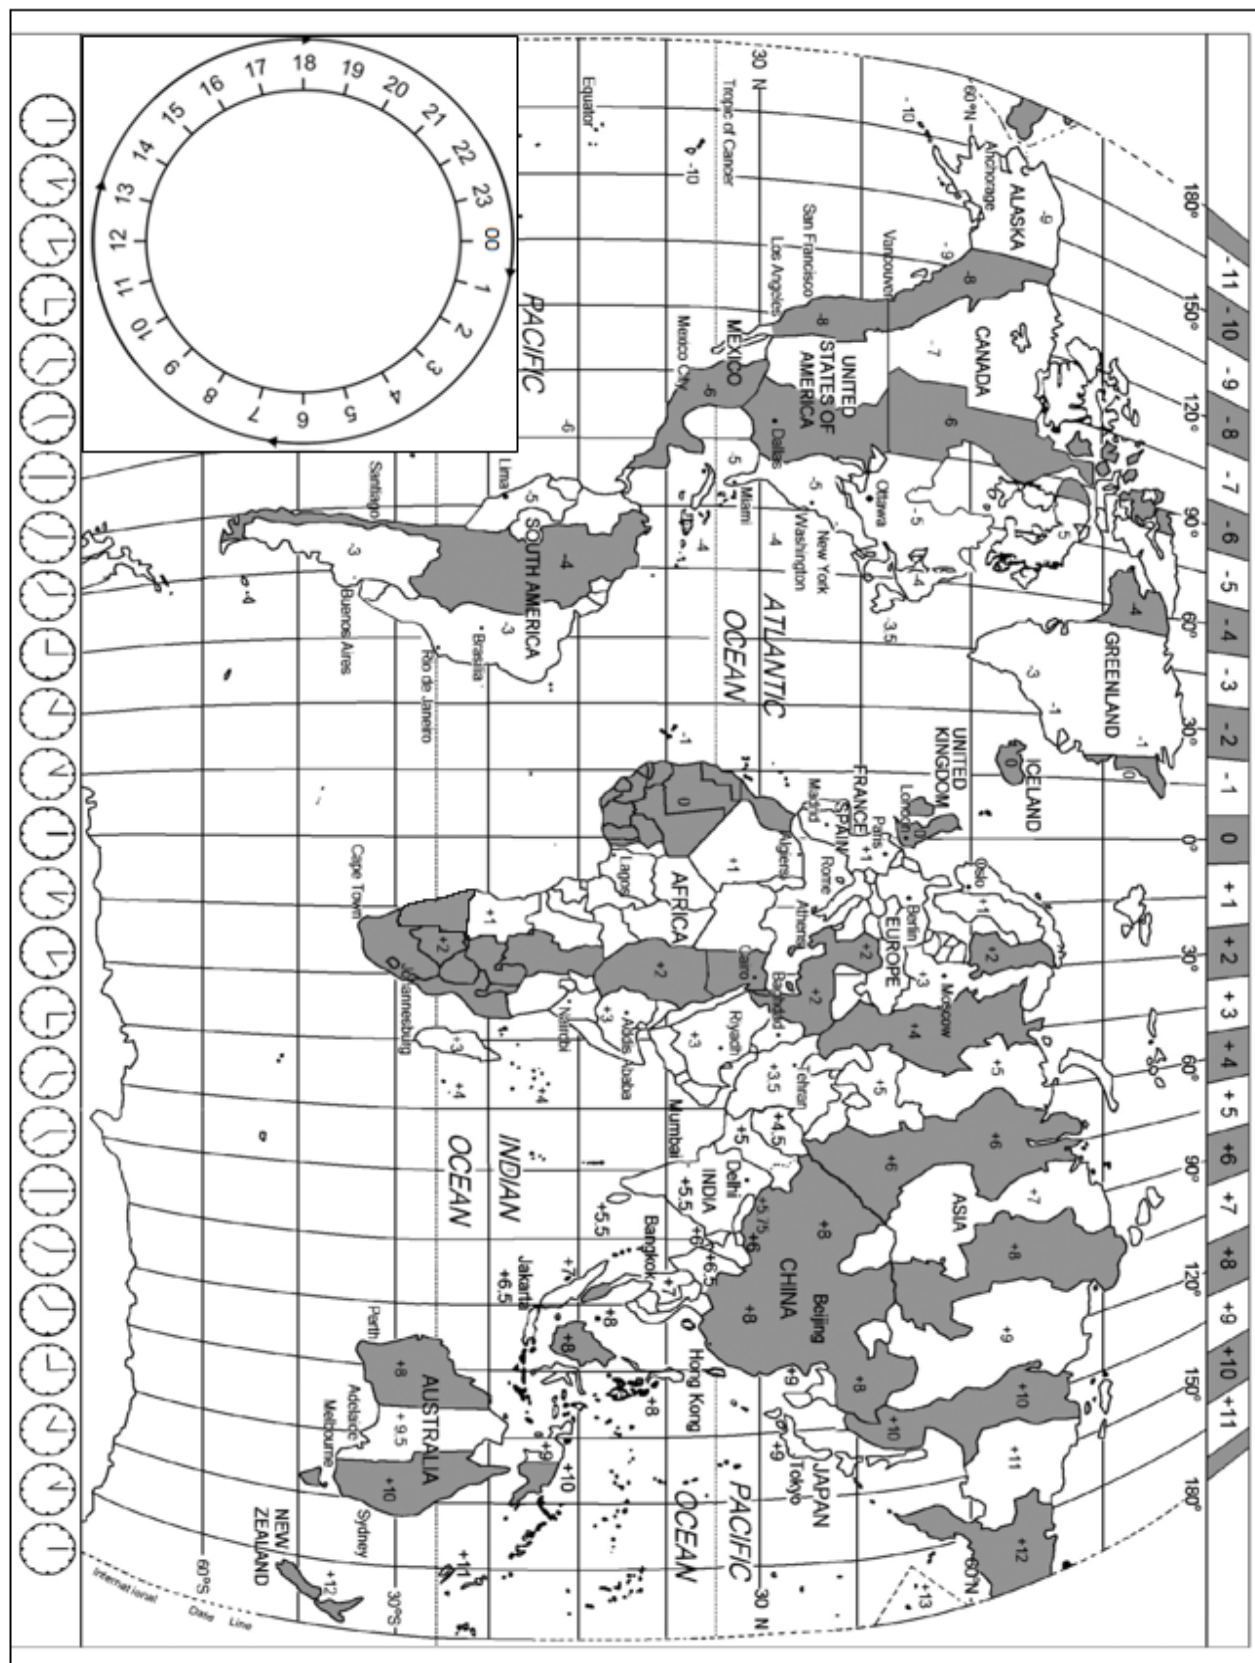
-11 -10 -9 -8 -7 -6 -5 -4 -3 -2 -1 0 +1 +2 +3 +4 +5 +6 +7 +8 +9 +10 +11

180° 150° 120° 90° 60° 30° 0° 30° 60° 90° 120° 150° 180°

18 19 20 21 22 23 00 1 2 3 4 5 6 7 8 9 10 11 12 13 14 15 16 17

ALASKA
Anchorage
60°N
-10
-9
CANADA
Vancouver
-8
-7
-6
-5
Ottawa
-4
3.5
GREENLAND
-3
-1
-1
0
ICELAND
UNITED KINGDOM
London
0
Oslo
+1
Paris
FRANCE
SPAIN
Madrid
Rome
Berlin
EUROPE
Athens
+2
Moscow
+3
+4
+5
+6
+7
ASIA
+8
+9
+10
+11
+12
+13
60°N

San Francisco
Los Angeles
UNITED STATES OF AMERICA
-8
-7
-6
Dallas
MEXICO
Mexico City
-6
-5
Miami
-5
Washington
New York
-4
-4
ATLANTIC
OCEAN
30 N
Tropic of Canary
-10
Equator
PACIFIC
Lima
-5
SOUTH AMERICA
-4
-3
Brasilia
3
-3
Santiago
-4
Buenos Aires
Rio de Janeiro
-1
-1

AFRICA
Algiers
+1
0
Lagos
+1
+2
Cairo
Baghdad
+2
Riyadh
+3
Addis Ababa
Nairobi
+3
+3.5
Tehran
+4.5
+4
Johannesburg
+2
+3
+4
Cape Town

Mumbai
+5
Delhi
INDIA
+5.5
+5.75
+6
+6.5
+5.5
INDIAN
OCEAN
Bangkok
+7
CHINA
+8
Beijing
+8
+8
+9
Hong Kong
Jakarta
+6.5
+7
+8
+8
+8
+9
+10
+9
JAPAN
Tokyo
PACIFIC
OCEAN
30 N
Perth
+8
AUSTRALIA
+9.5
Adelaide
Melbourne
+10
Sydney
+11
+11
NEW ZEALAND
+12
30°S
60°S
International Date Line